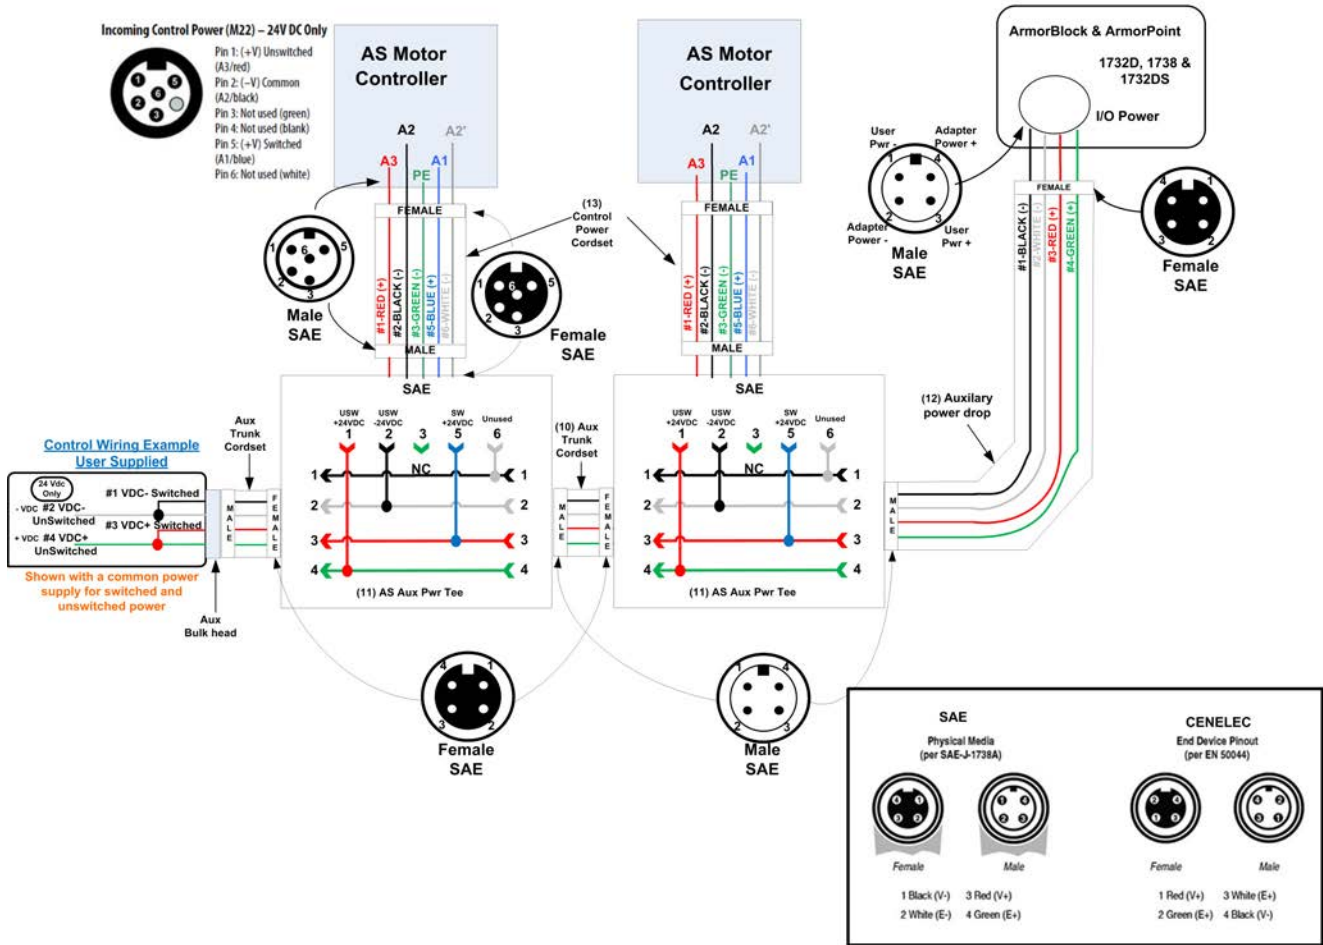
Incoming Control Power (M22) – 24V DC Only

Pin 1: (+V) Unswitched (A3/red)
Pin 2: (–V) Common (A2/black)
Pin 3: Not used (green)
Pin 4: Not used (blank)
Pin 5: (+V) Switched (A1/blue)
Pin 6: Not used (white)

AS Motor Controller

A2 A2' A3 A1 PE

FEMALE

#1-RED (+) #2-BLACK (-) #3-GREEN (-) #5-BLUE (+) #6-WHITE (-)

MALE

Male SAE

Female SAE

(13) Control Power Cordset

AS Motor Controller

A2 A2' A3 A1 PE

FEMALE

#1-RED (+) #2-BLACK (-) #3-GREEN (-) #5-BLUE (+) #6-WHITE (-)

MALE

ArmorBlock & ArmorPoint

1732D, 1738 & 1732DS

I/O Power

User Pwr -
Adapter Power +
Adapter Power -
User Pwr +

Male SAE

FEMALE

#1-BLACK (-) #2-WHITE (-) #3-RED (+) #4-GREEN (+)

Female SAE

SAE

USW +24VDC 1
USW -24VDC 2
3
SW +24VDC 5
Unused 6

NC

(11) AS Aux Pwr Tee

SAE

USW +24VDC 1
USW -24VDC 2
3
SW +24VDC 5
Unused 6

NC

(11) AS Aux Pwr Tee

(12) Auxilary power drop

Aux Trunk Cordset

(10) Aux Trunk Cordset

Control Wiring Example User Supplied

24 Vdc Only

#1 VDC- Switched
- VDC #2 VDC- UnSwitched
#3 VDC+ Switched
+ VDC #4 VDC+ UnSwitched

MALE FEMALE

MALE FEMALE

MALE

Shown with a common power supply for switched and unswitched power

Aux Bulk head

Female SAE

Male SAE

SAE
Physical Media (per SAE-J-1738A)

Female Male

1 Black (V-) 3 Red (V+)
2 White (E-) 4 Green (E+)

CENELEC
End Device Pinout (per EN 50044)

Female Male

1 Red (V+) 3 White (E+)
2 Green (E+) 4 Black (V-)